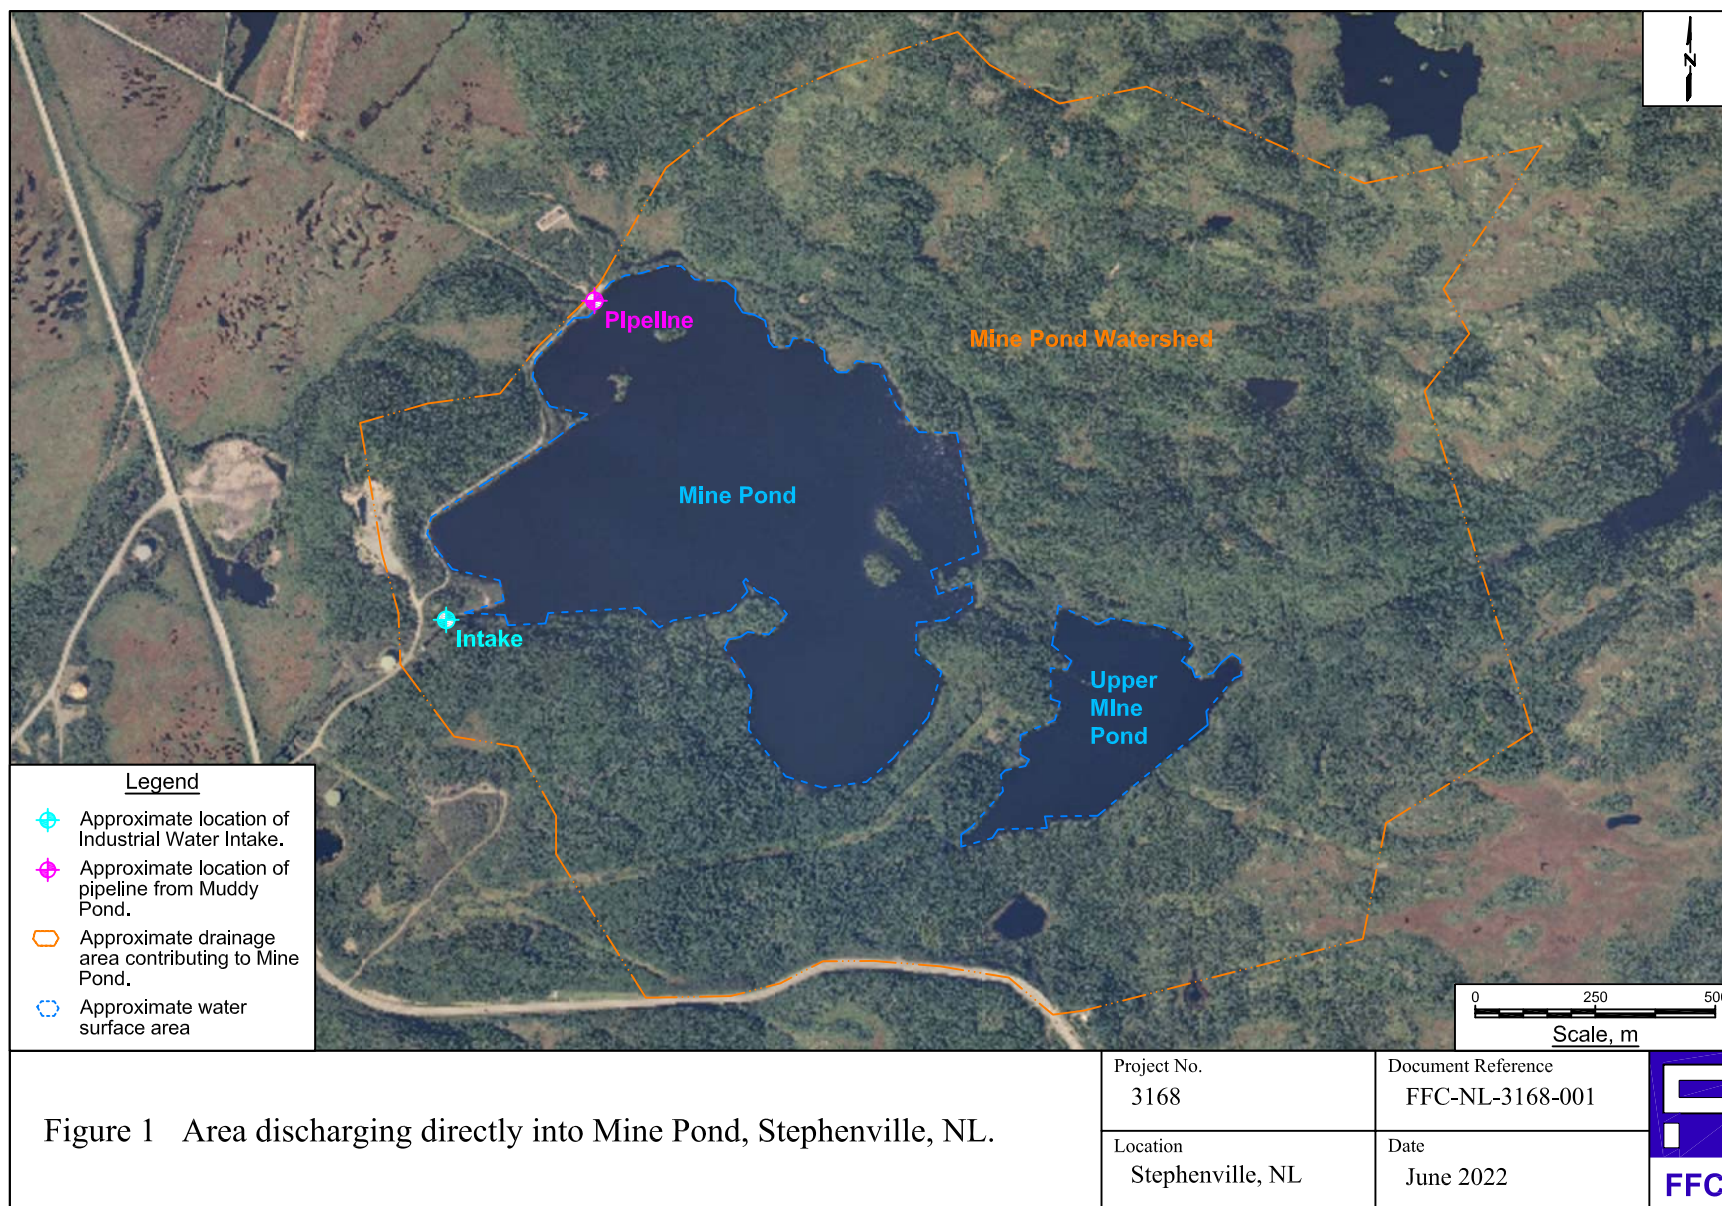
N

Pipeline

Mine Pond Watershed

Mine Pond

Intake

Upper Mine Pond

Legend

Approximate location of Industrial Water Intake.

Approximate location of pipeline from Muddy Pond.

Approximate drainage area contributing to Mine Pond.

Approximate water surface area

0 250 50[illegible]

Scale, m

Figure 1 Area discharging directly into Mine Pond, Stephenville, NL.

| Project No. 3168 | Document Reference FFC-NL-3168-001 |
|---|---|
| Location Stephenville, NL | Date June 2022 |

FFC